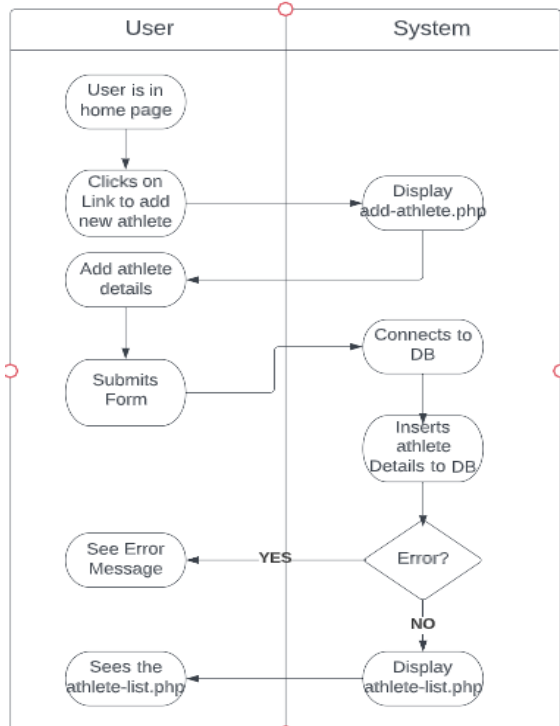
User

System

User is in home page

Clicks on Link to add new athlete

Display add-athlete.php

Add athlete details

Submits Form

Connects to DB

Inserts athlete Details to DB

See Error Message

YES

Error?

NO

Sees the athlete-list.php

Display athlete-list.php